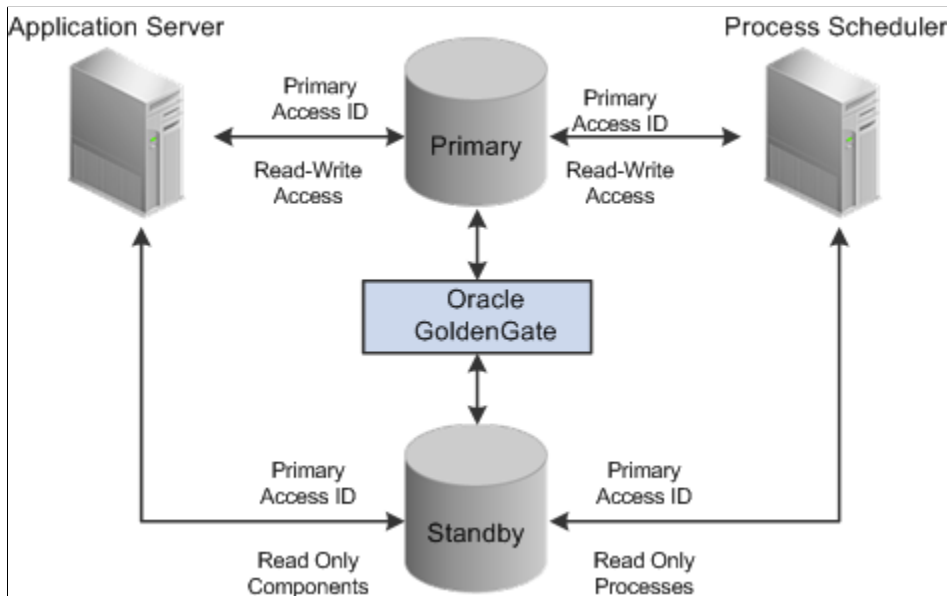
Application Server

Process Scheduler

Primary Access ID

Primary

Primary Access ID

Read-Write Access

Read-Write Access

Oracle GoldenGate

Primary Access ID

Primary Access ID

Standby

Read Only Components

Read Only Processes